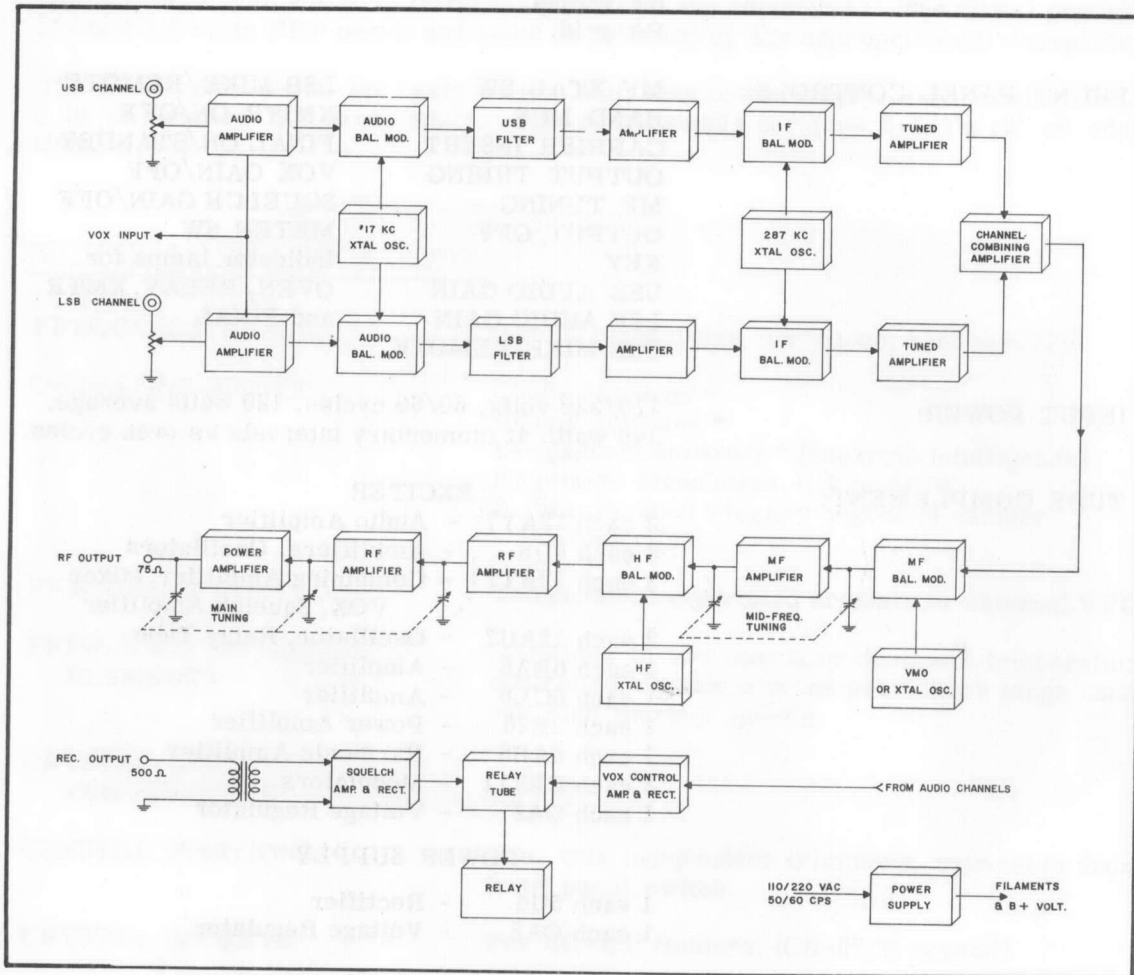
USB CHANNEL

AUDIO AMPLIFIER

AUDIO BAL. MOD.

USB FILTER

AMPLIFIER

IF BAL. MOD.

TUNED AMPLIFIER

17 KC XTAL OSC.

VOX INPUT

287 KC XTAL OSC.

CHANNEL-COMBINING AMPLIFIER

LSB CHANNEL

AUDIO AMPLIFIER

AUDIO BAL. MOD.

LSB FILTER

AMPLIFIER

IF BAL. MOD.

TUNED AMPLIFIER

RF OUTPUT 75 Ω

POWER AMPLIFIER

RF AMPLIFIER

RF AMPLIFIER

HF BAL. MOD.

MF AMPLIFIER

MF BAL. MOD.

MAIN TUNING

MID-FREQ. TUNING

HF XTAL OSC.

VMO OR XTAL OSC.

REC. OUTPUT 500 Ω

SQUELCH AMP. & RECT.

RELAY TUBE

VOX CONTROL AMP. & RECT.

FROM AUDIO CHANNELS

RELAY

110/220 VAC 50/60 CPS

POWER SUPPLY

FILAMENTS & B + VOLT.